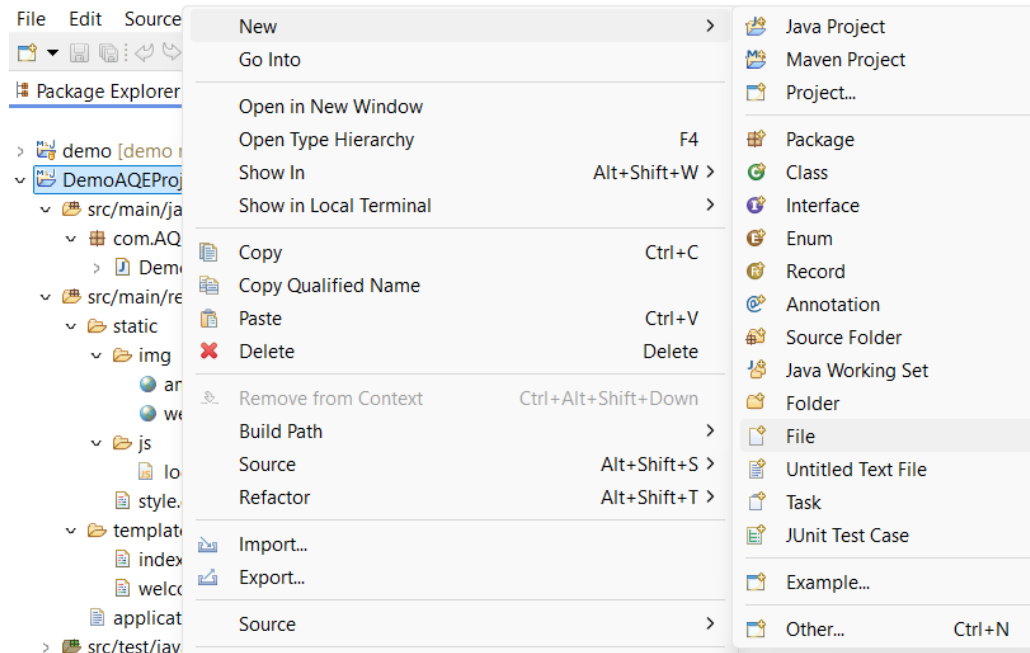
File Edit Source

Package Explorer

demo [demo
DemoAQEProj
src/main/ja
com.AQ
Dem
src/main/re
static
img
ar
we
js
lo
style.
template
index
welco
applicat
src/test/jav

New
Go Into

Open in New Window
Open Type Hierarchy F4
Show In Alt+Shift+W
Show in Local Terminal

Copy Ctrl+C
Copy Qualified Name
Paste Ctrl+V
Delete Delete

Remove from Context Ctrl+Alt+Shift+Down
Build Path
Source Alt+Shift+S
Refactor Alt+Shift+T

Import...
Export...

Source

Java Project
Maven Project
Project...

Package
Class
Interface
Enum
Record
Annotation
Source Folder
Java Working Set
Folder
File
Untitled Text File
Task
JUnit Test Case

Example...

Other... Ctrl+N